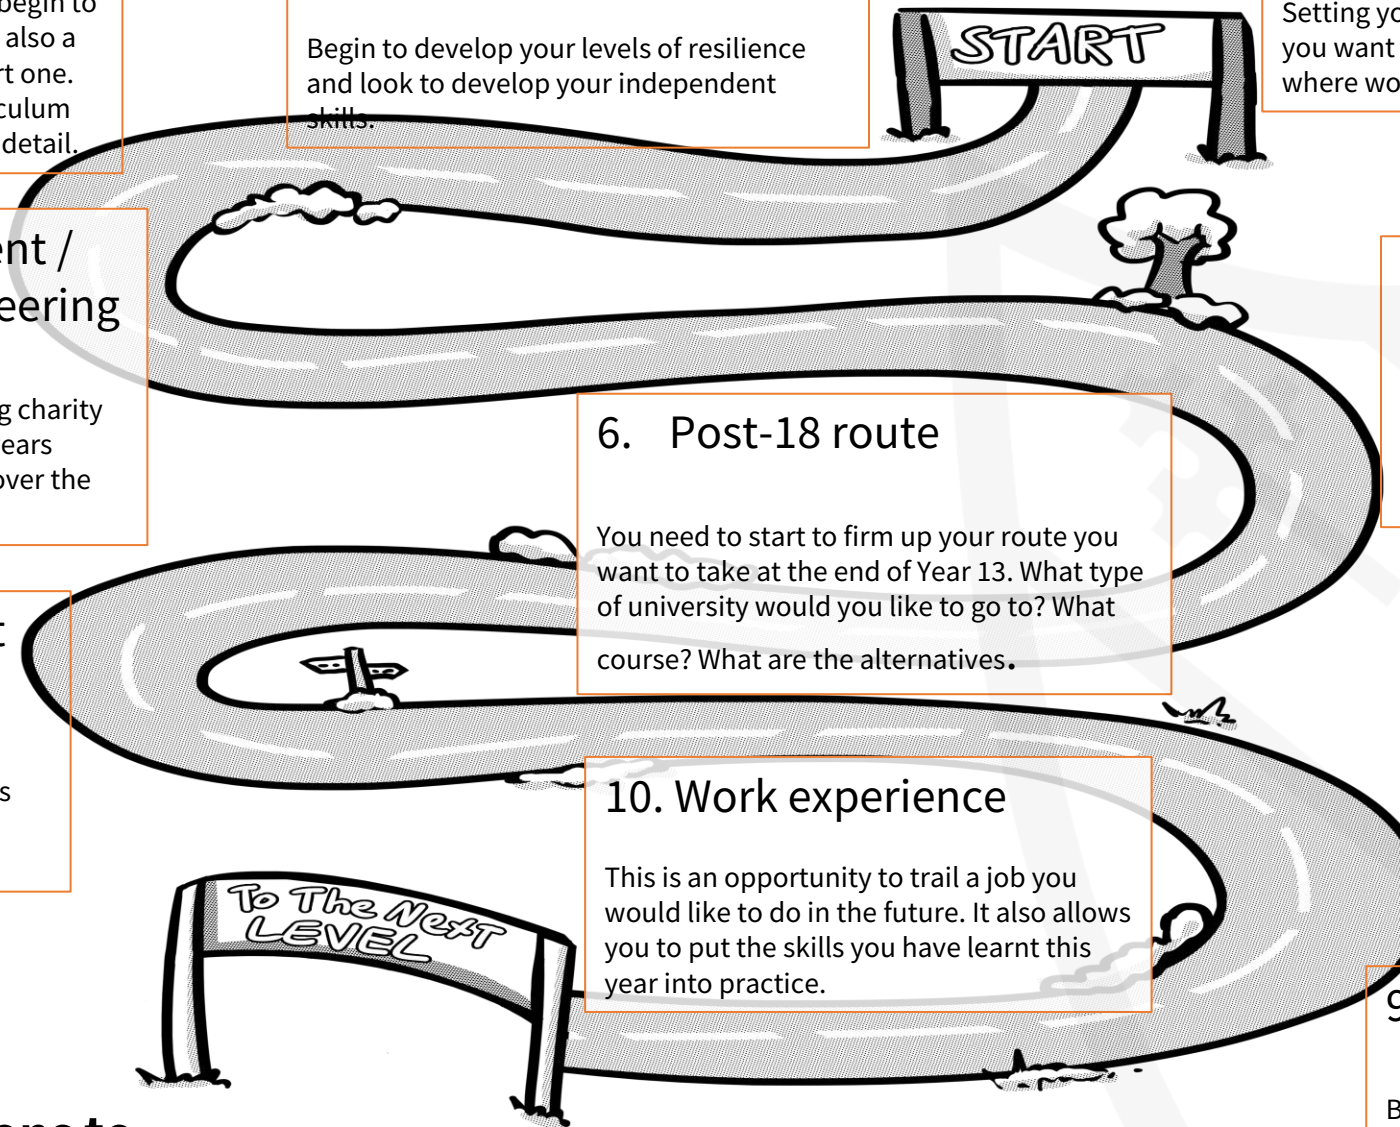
begin to
also a
rt one.
culum
detail.

Begin to develop your levels of resilience and look to develop your independent skills.

START

Setting yo
you want
where wo

ent /
eering

g charity
ears
over the

6. Post-18 route

You need to start to firm up your route you want to take at the end of Year 13. What type of university would you like to go to? What course? What are the alternatives.

t

s

10. Work experience

This is an opportunity to trail a job you would like to do in the future. It also allows you to put the skills you have learnt this year into practice.

To The Next LEVEL

9

B